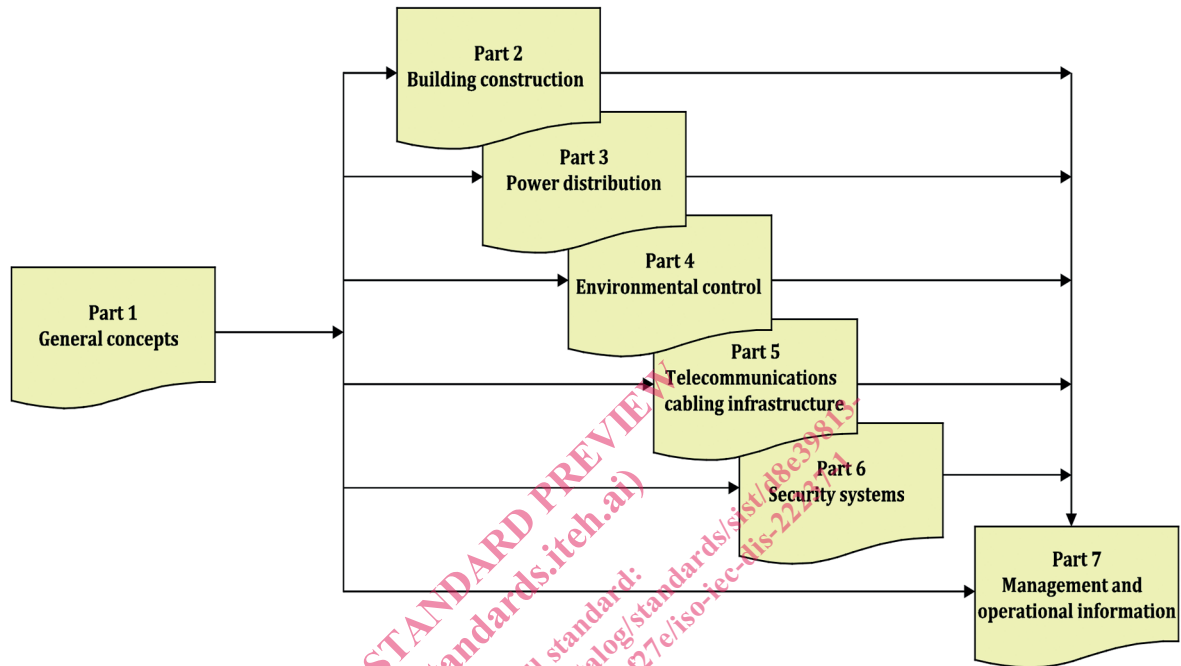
Part 2
Building construction

Part 3
Power distribution

Part 4
Environmental control

Part 1
General concepts

Part 5
Telecommunications cabling infrastructure

Part 6
Security systems

Part 7
Management and operational information

STANDARD PREVIEW
(standards.iteh.ai)
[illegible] standard:
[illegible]talog/standards/sist/d8e39813-
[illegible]27e/iso-iec-dis-22237-1